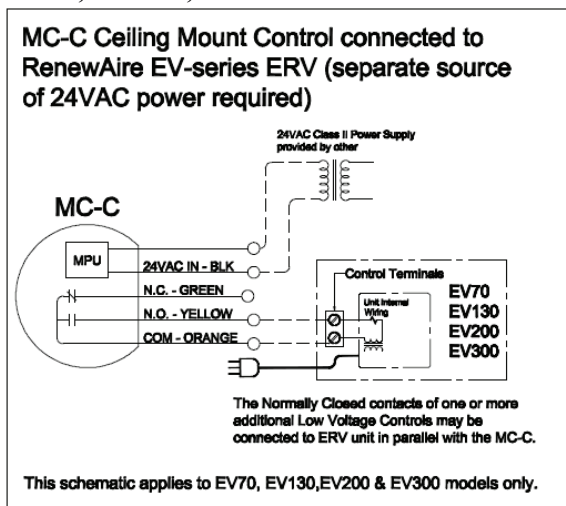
MC-C Ceiling Mount Control connected to RenewAire EV-series ERV (separate source of 24VAC power required)

24VAC Class II Power Supply provided by other

MC-C

MPU

24VAC IN - BLK

N.C. - GREEN

N.O. - YELLOW

COM - ORANGE

Control Terminals

Unit Internal Wiring

EV70
EV130
EV200
EV300

The Normally Closed contacts of one or more additional Low Voltage Controls may be connected to ERV unit in parallel with the MC-C.

This schematic applies to EV70, EV130,EV200 & EV300 models only.